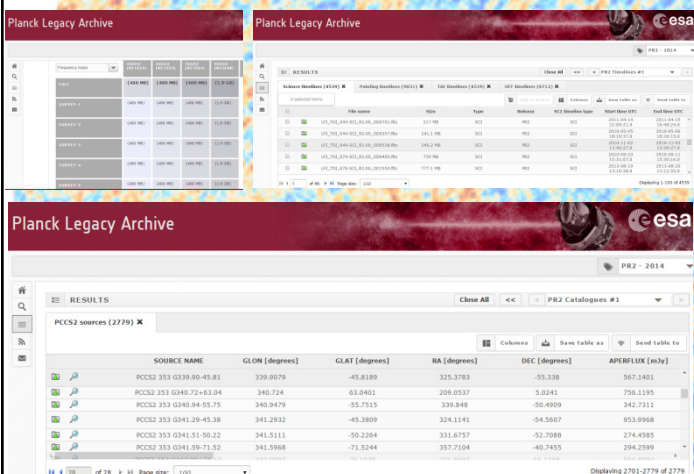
Planck Legacy Archive

Frequency maps

| | | | | |
|---|---|---|---|---|
| FULL | (400 MB) | (400 MB) | (400 MB) | (1.9 GB) |
| SURVEY-1 | (400 MB) | (400 MB) | (400 MB) | (1.9 GB) |
| SURVEY-2 | (400 MB) | (400 MB) | (400 MB) | (1.9 GB) |
| SURVEY-3 | (400 MB) | (400 MB) | (400 MB) | (1.9 GB) |
| SURVEY-4 | (400 MB) | (400 MB) | (400 MB) | (1.9 GB) |
| SURVEY-5 | | | | |

Planck Legacy Archive

esa

PR2 - 2014

RESULTS

Close All << PR2 Timelines #1

Science timelines (4539) ✖ Pointing timelines (9651) ✖ TAI timelines (4539) ✖ OFF timelines (8712) ✖

Columns Save table as Send table to

| File name | Size | Type | Release | TCI timeline type | Start time UTC | End time UTC |
|---|---|---|---|---|---|---|
| LFI_TOI_044-SCI_R2.00_OD0091.fits | 217 MB | SCI | PR2 | SCI | 2011-04-14 | 2011-04-15 |
| LFI_TOI_044-SCI_R2.00_OD0337.fits | 241.1 MB | SCI | PR2 | SCI | 2010-05-05 | 2010-05-06 |
| LFI_TOI_044-SCI_R2.00_OD0530.fits | 240.2 MB | SCI | PR2 | SCI | 2010-11-02 | 2010-11-03 |
| LFI_TOI_070-SCI_R2.00_OD0480.fits | 759 MB | SCI | PR2 | SCI | 2009-09-10 | 2009-09-11 |
| LFI_TOI_070-SCI_R2.00_OD0509.fits | 777.1 MB | SCI | PR2 | SCI | 2013-06-19 | 2013-06-20 |

of 46 Page size: 100

Displaying 1-100 of 4539

Planck Legacy Archive

esa

PR2 - 2014

RESULTS

Close All << PR2 Catalogues #1

PCCS2 sources (2779) ✖

Columns Save table as Send table to

| | SOURCE NAME | GLON [degrees] | GLAT [degrees] | RA [degrees] | DEC [degrees] | APERFLUX [mJy] |
|---|---|---|---|---|---|---|
| | PCCS2 353 G339.90-45.81 | 339.9079 | -45.8189 | 325.3783 | -55.338 | 567.1401 |
| | PCCS2 353 G340.72+63.04 | 340.724 | 63.0401 | 209.0537 | 5.0241 | 756.1195 |
| | PCCS2 353 G340.94-55.75 | 340.9479 | -55.7515 | 339.848 | -50.4909 | 342.7311 |
| | PCCS2 353 G341.29-45.38 | 341.2932 | -45.3809 | 324.1141 | -54.5607 | 953.9968 |
| | PCCS2 353 G341.51-50.22 | 341.5111 | -50.2264 | 331.6757 | -52.7088 | 274.4585 |
| | PCCS2 353 G341.59-71.52 | 341.5968 | -71.5244 | 357.7104 | -40.7455 | 294.2599 |

28 of 28 Page size: 100

Displaying 2701-2779 of 2779